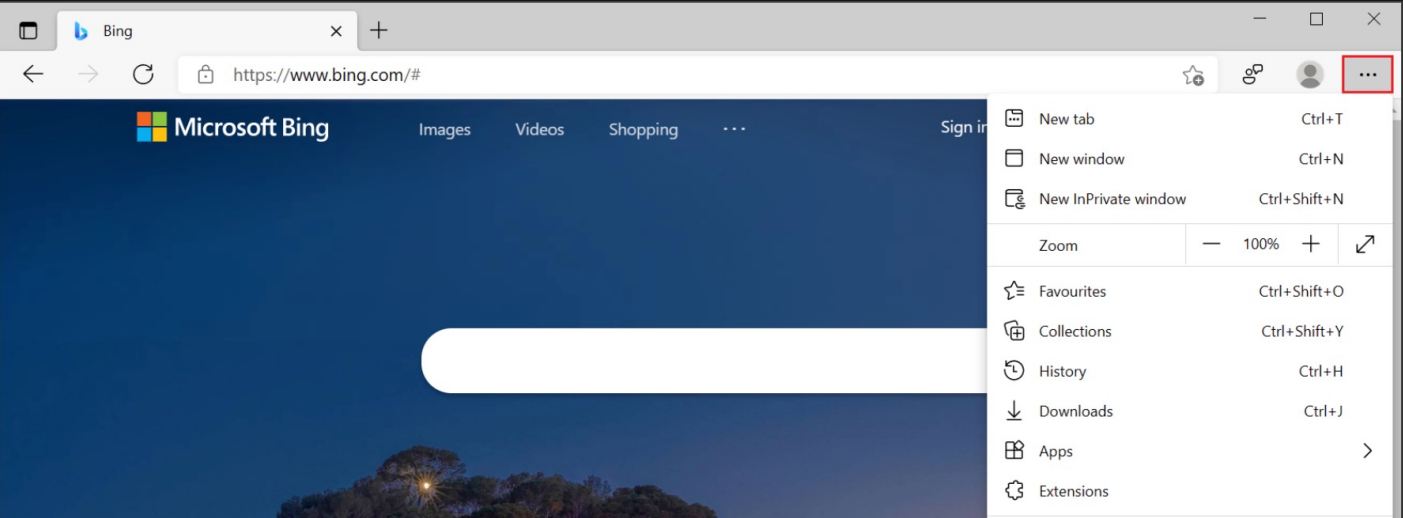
Bing

https://www.bing.com/#

Microsoft Bing

Images Videos Shopping ···

Sign i

New tab Ctrl+T

New window Ctrl+N

New InPrivate window Ctrl+Shift+N

Zoom — 100% +

Favourites Ctrl+Shift+O

Collections Ctrl+Shift+Y

History Ctrl+H

Downloads Ctrl+J

Apps

Extensions